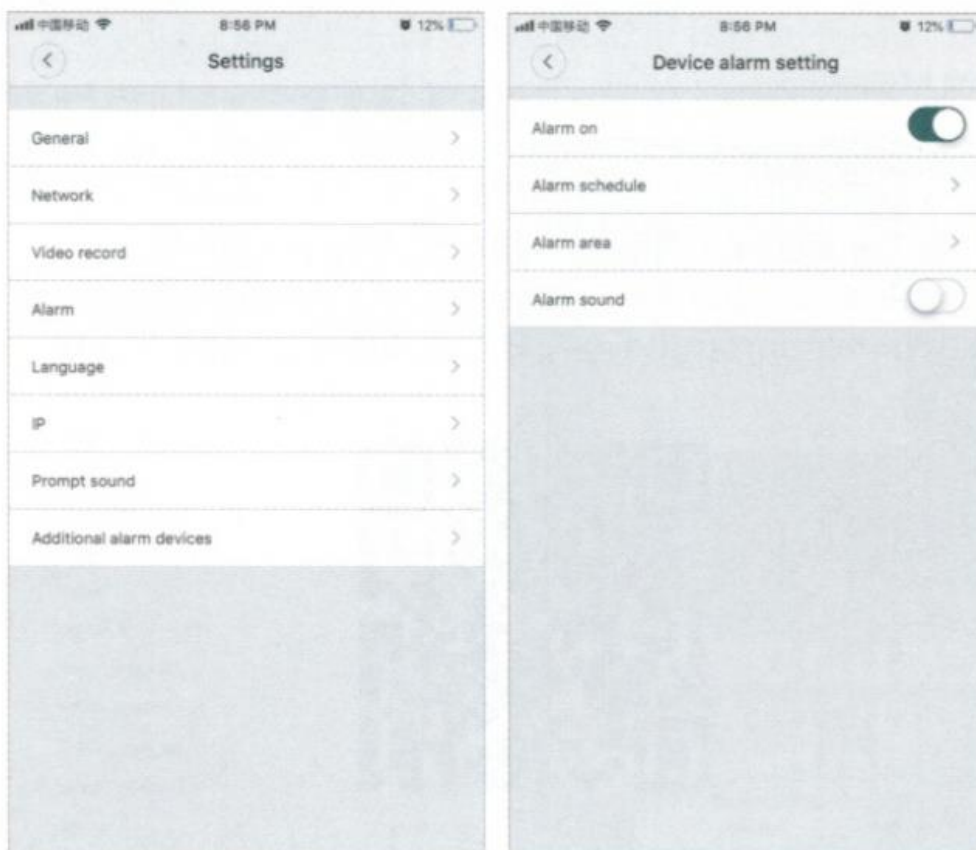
中国移动 8:56 PM 12%

Settings

General

Network

Video record

Alarm

Language

IP

Prompt sound

Additional alarm devices

中国移动 8:56 PM 12%

Device alarm setting

Alarm on

Alarm schedule

Alarm area

Alarm sound